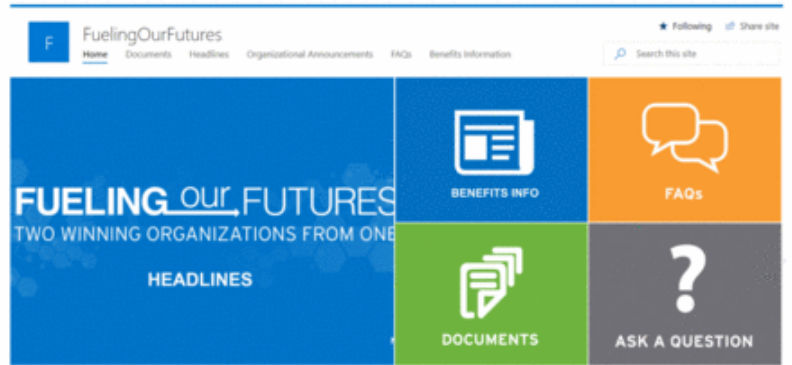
F

FuelingOurFutures

Home Documents Headlines Organizational Announcements FAQs Benefits Information

★ Following Share site

Search this site

FUELING our FUTURES

TWO WINNING ORGANIZATIONS FROM ONE

HEADLINES

BENEFITS INFO

FAQs

DOCUMENTS

?

ASK A QUESTION